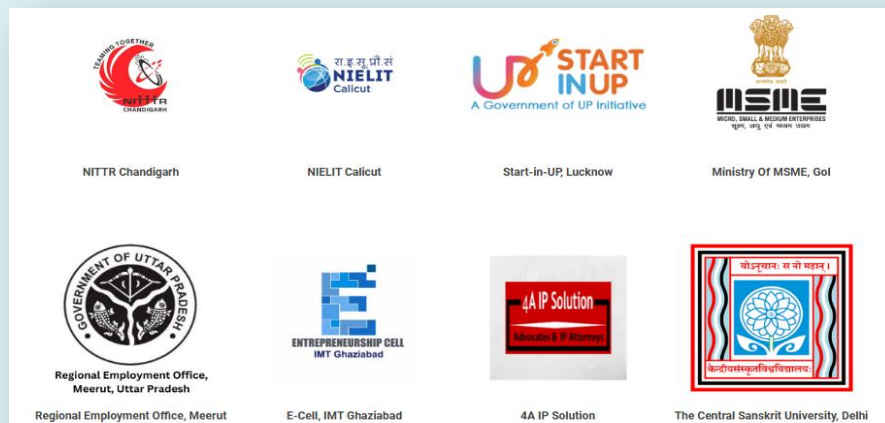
TEAMING TOGETHER
NITTTR
CHANDIGARH

NITTR Chandigarh

रा.इ.सू.प्रौ.सं
NIELIT
Calicut

NIELIT Calicut

START
INUP
A Government of UP Initiative

Start-in-UP, Lucknow

MSME
MICRO, SMALL & MEDIUM ENTERPRISES
सूक्ष्म, लघु एवं मध्यम उद्यम

Ministry Of MSME, GoI

GOVERNMENT OF UTTAR PRADESH

Regional Employment Office, Meerut, Uttar Pradesh

Regional Employment Office, Meerut

ENTREPRENEURSHIP CELL
IMT Ghaziabad

E-Cell, IMT Ghaziabad

4A IP Solution
Advocates & IP Attorneys

4A IP Solution

योऽनुचानः स नो महान् ।
केन्द्रीयसंस्कृतविश्वविद्यालयः

The Central Sanskrit University, Delhi